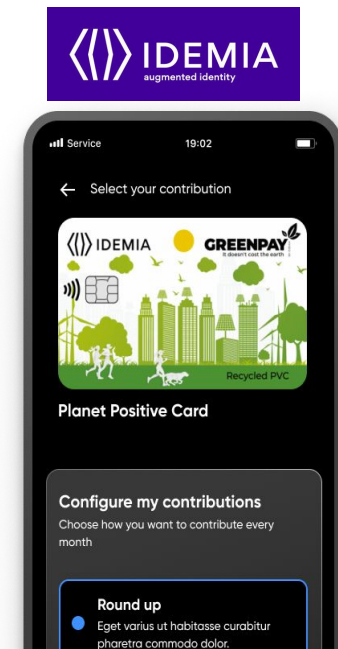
IDEMIA
augmented identity

Service 19:02

Select your contribution

IDEMIA GREENPAY
It doesn't cost the earth

Recycled PVC

Planet Positive Card

Configure my contributions
Choose how you want to contribute every month

Round up
Eget varius ut habitasse curabitur pharetra commodo dolor.